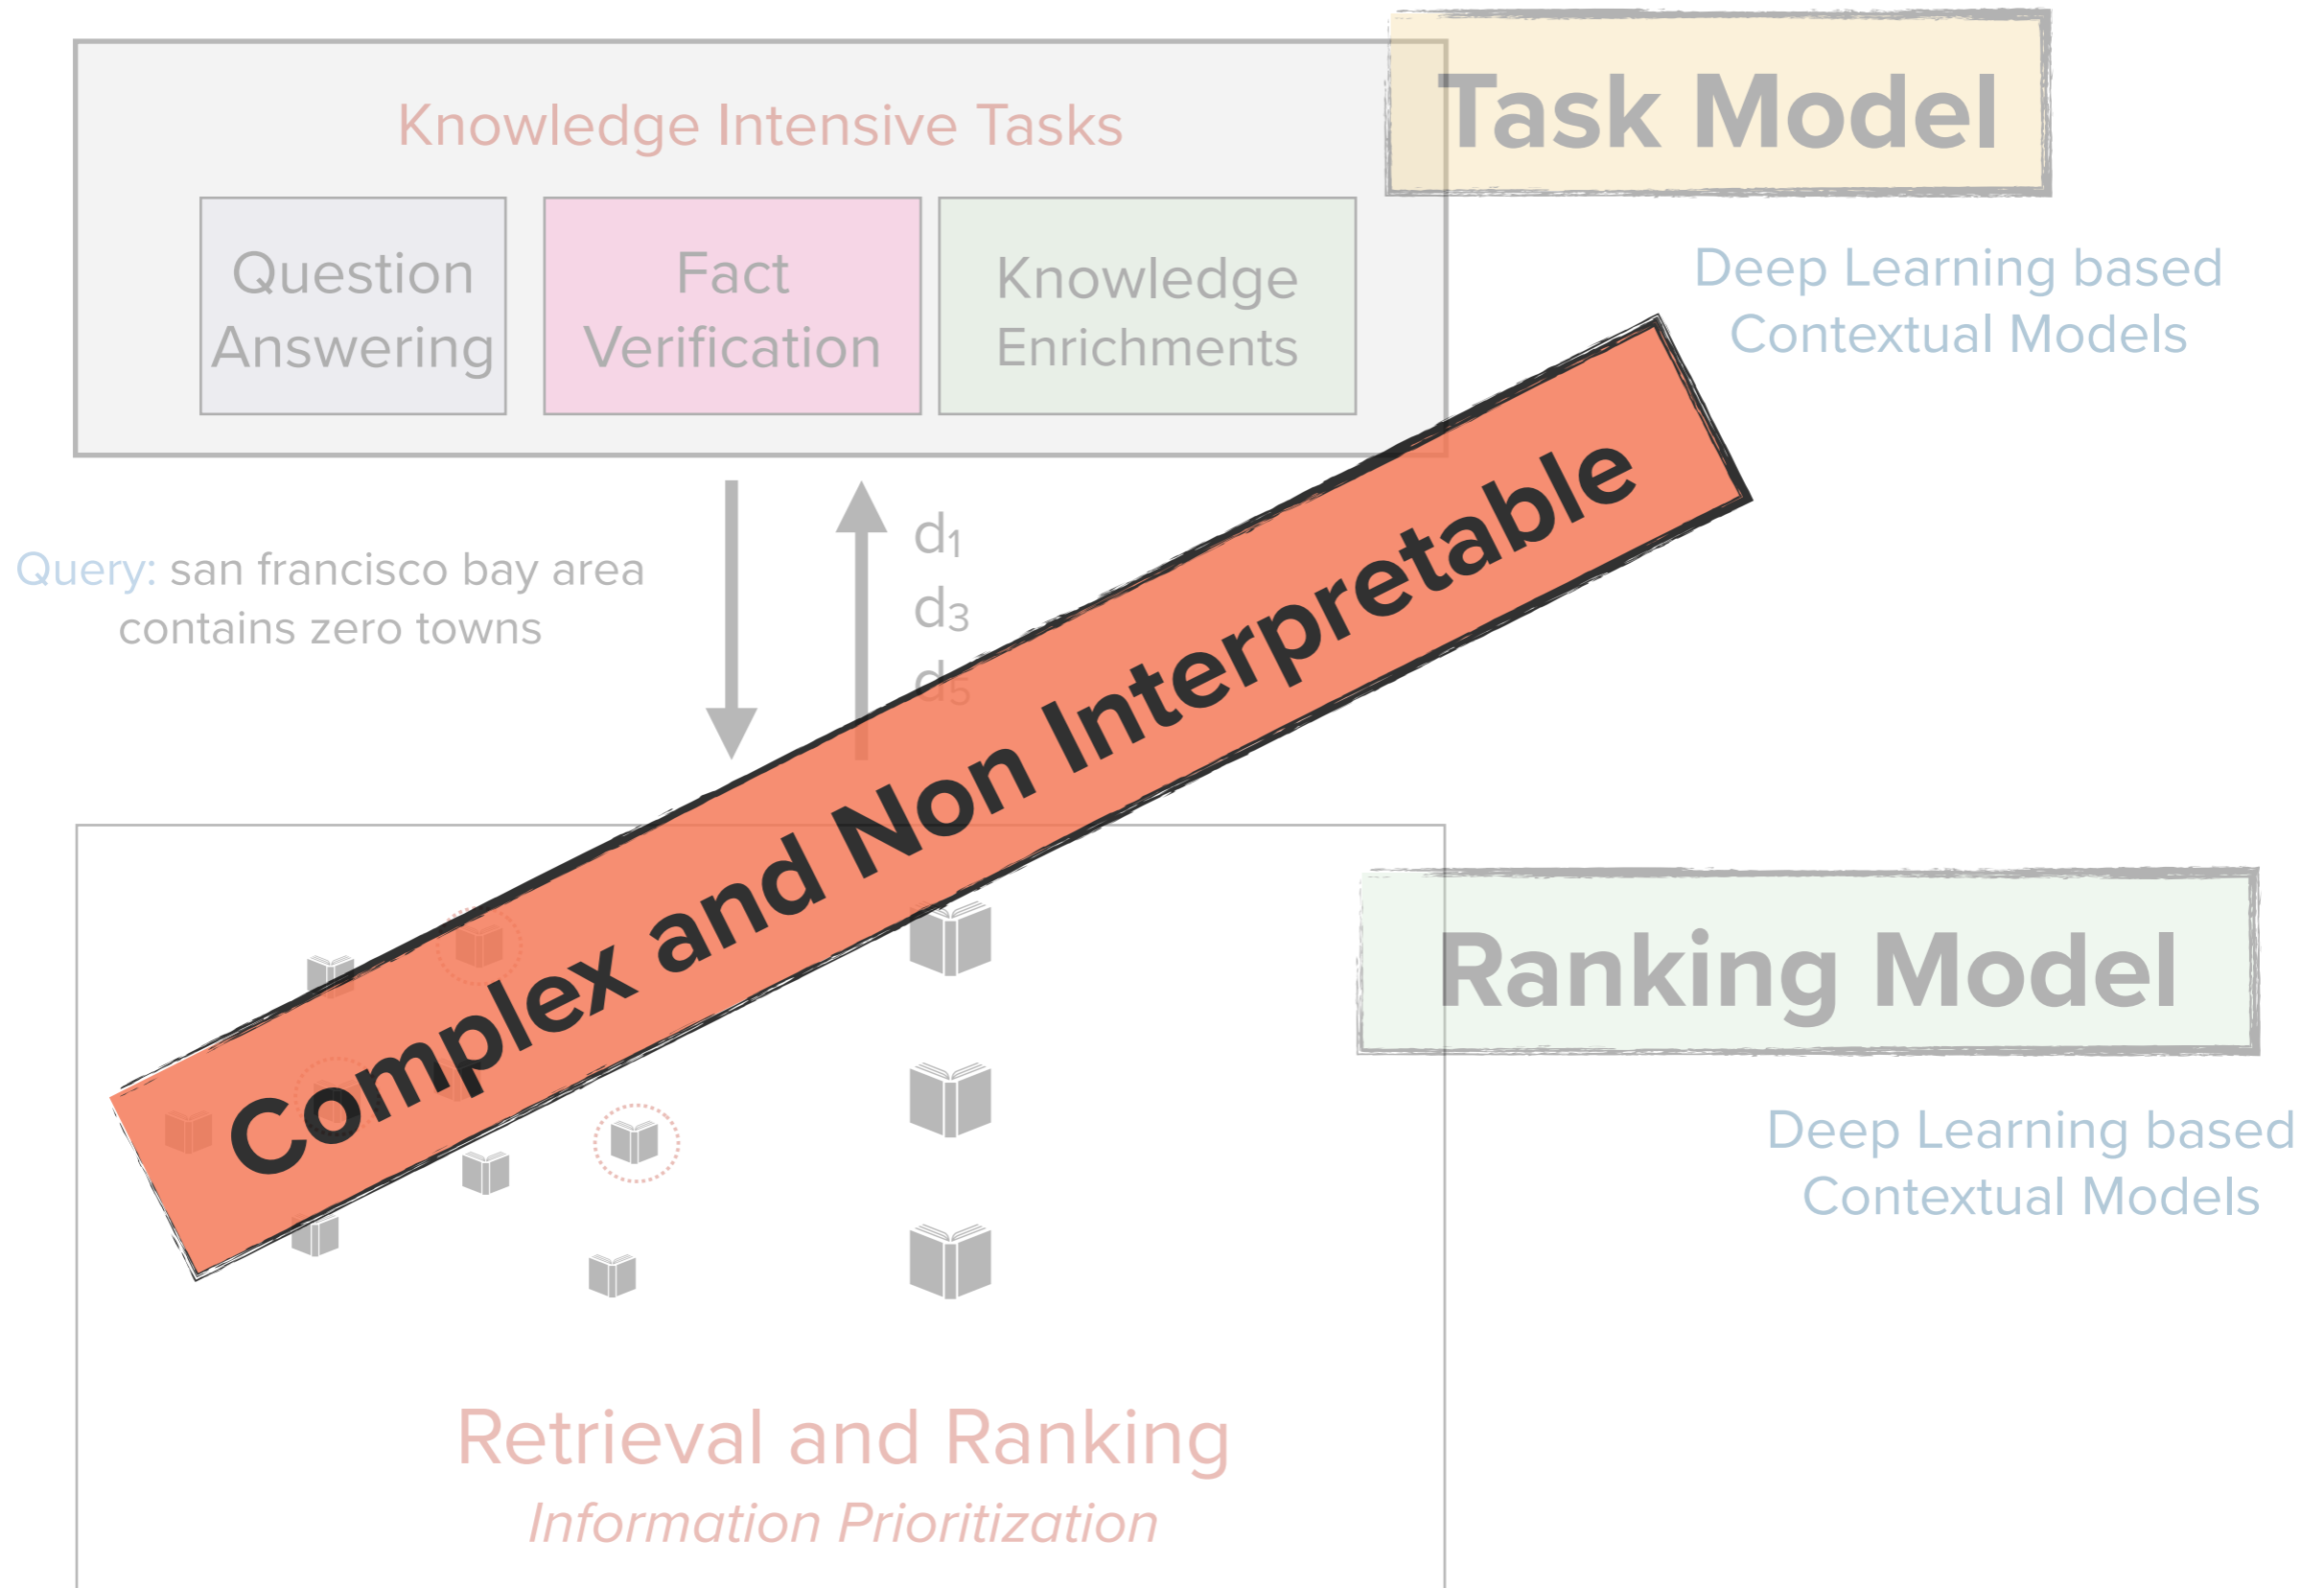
Knowledge Intensive Tasks

Question Answering

Fact Verification

Knowledge Enrichments

Task Model

Deep Learning based Contextual Models

Query: san francisco bay area contains zero towns

$d_1$
$d_3$
$d_5$

Complex and Non Interpretable

Ranking Model

Deep Learning based Contextual Models

Retrieval and Ranking
Information Prioritization